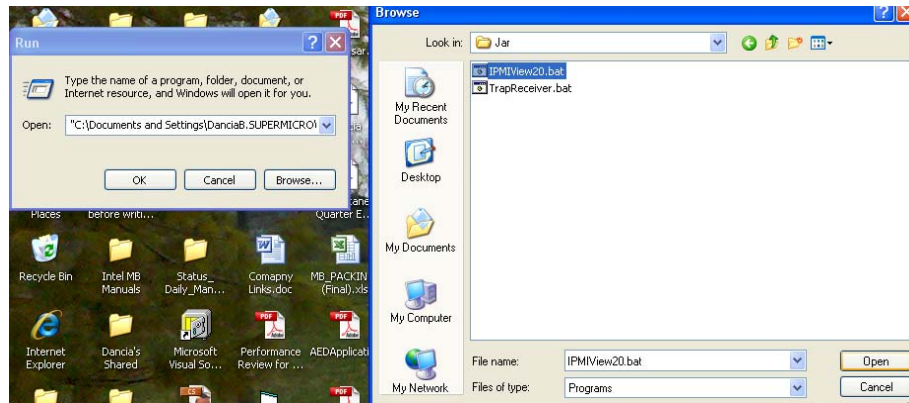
Run

Type the name of a program, folder, document, or Internet resource, and Windows will open it for you.

Open: "C:\Documents and Settings\DanciaB.SUPERMICRO\

OK Cancel Browse...

Places before writi... Quarter E...

Recycle Bin
Intel MB Manuals
Status_ Daily_Man...
Comapny Links.doc
MB_PACKIN (Final).xls

Internet Explorer
Dancia's Shared
Microsoft Visual So...
Performance Review for ...
AEDApplicati

Browse

Look in: Jar

IPMIView20.bat
TrapReceiver.bat

My Recent Documents
Desktop
My Documents
My Computer
My Network

File name: IPMIView20.bat
Files of type: Programs

Open
Cancel